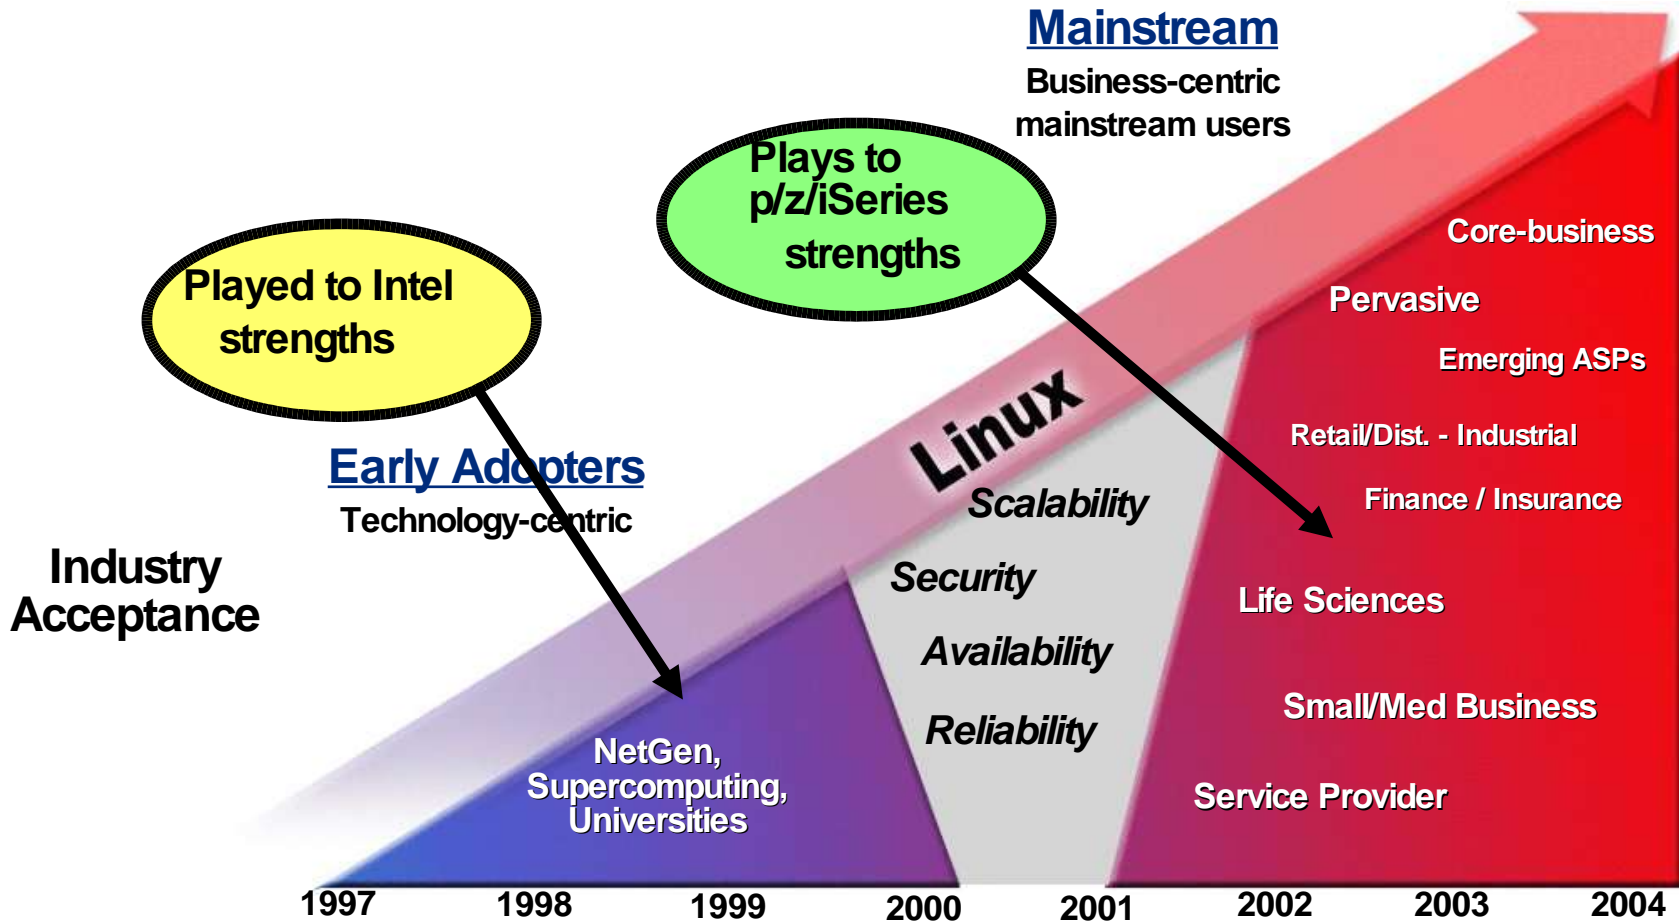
Mainstream

Business-centric mainstream users

Plays to p/z/iSeries strengths

Played to Intel strengths

Early Adopters

Technology-centric

Industry Acceptance

Linux

Core-business

Pervasive

Emerging ASPs

Retail/Dist. - Industrial

Finance / Insurance

Scalability

Security

Availability

Reliability

Life Sciences

Small/Med Business

Service Provider

NetGen, Supercomputing, Universities

1997 1998 1999 2000 2001 2002 2003 2004